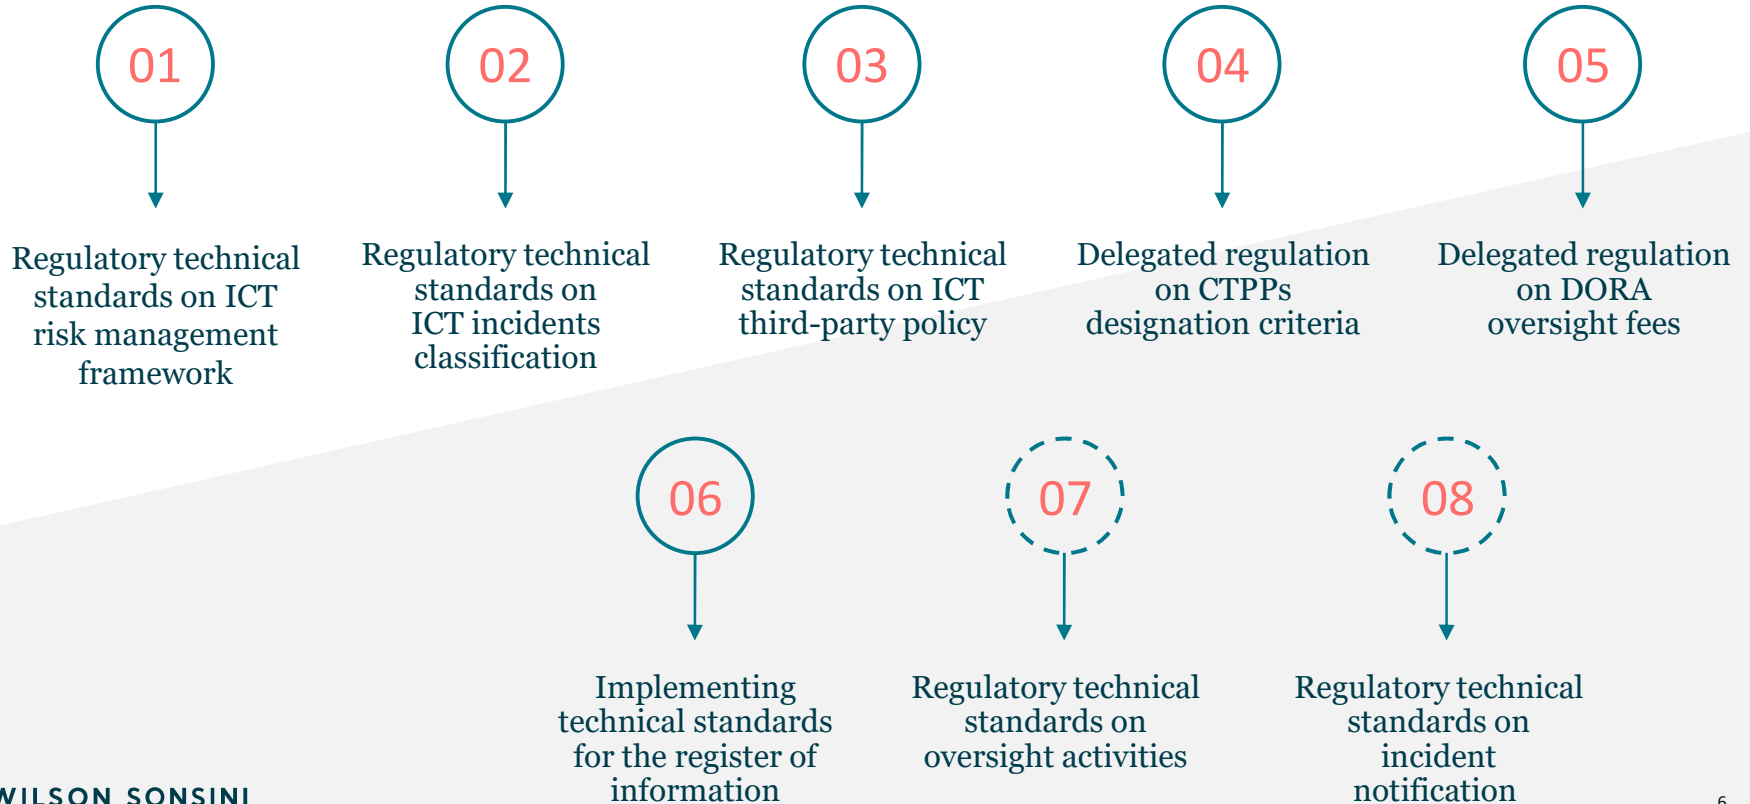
01

Regulatory technical standards on ICT risk management framework

02

Regulatory technical standards on ICT incidents classification

03

Regulatory technical standards on ICT third-party policy

04

Delegated regulation on CTPPs designation criteria

05

Delegated regulation on DORA oversight fees

06

Implementing technical standards for the register of information

07

Regulatory technical standards on oversight activities

08

Regulatory technical standards on incident notification

WILSON SONSINI

6